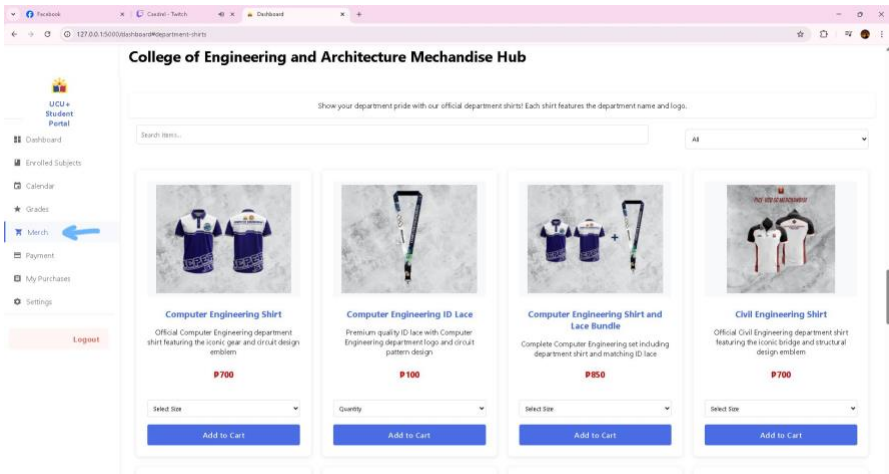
Facebook × Casterl - Twitch × Dashboard × +

127.0.0.1:5000/dashboard#department-shirts

UCU+ Student Portal

Dashboard
Enrolled Subjects
Calendar
Grades
Merch
Payment
My Purchases
Settings

Logout

College of Engineering and Architecture Mechandise Hub

Show your department pride with our official department shirts! Each shirt features the department name and logo.

Search items...

All

Computer Engineering Shirt
Official Computer Engineering department shirt featuring the iconic gear and circuit design emblem
₱700
Select Size
Add to Cart

Computer Engineering ID Lace
Premium quality ID lace with Computer Engineering department logo and circuit pattern design
₱100
Quantity
Add to Cart

Computer Engineering Shirt and Lace Bundle
Complete Computer Engineering set including department shirt and matching ID lace
₱850
Select Size
Add to Cart

Civil Engineering Shirt
Official Civil Engineering department shirt featuring the iconic bridge and structural design emblem
₱700
Select Size
Add to Cart